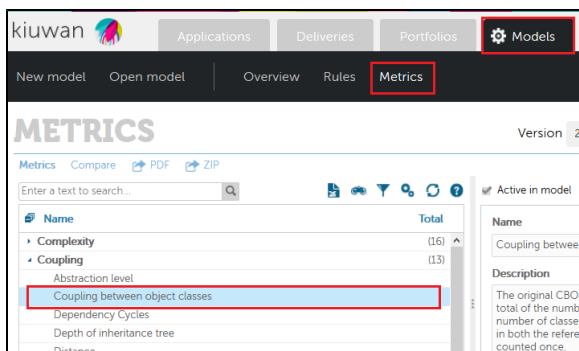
kiuwan Applications Deliveries Portfolios Models

New model Open model Overview Rules Metrics

METRICS

Version 2

Metrics Compare PDF ZIP

Enter a text to search...

Active in model

| Name | Total |
|---|---|
| Complexity | (16) |
| Coupling | (13) |
| Abstraction level | |
| Coupling between object classes | |
| Dependency Cycles | |
| Depth of inheritance tree | |
| Distance | |

Name

Coupling betwee

Description

The original CBO total of the numb number of classe in both the refere counted once.